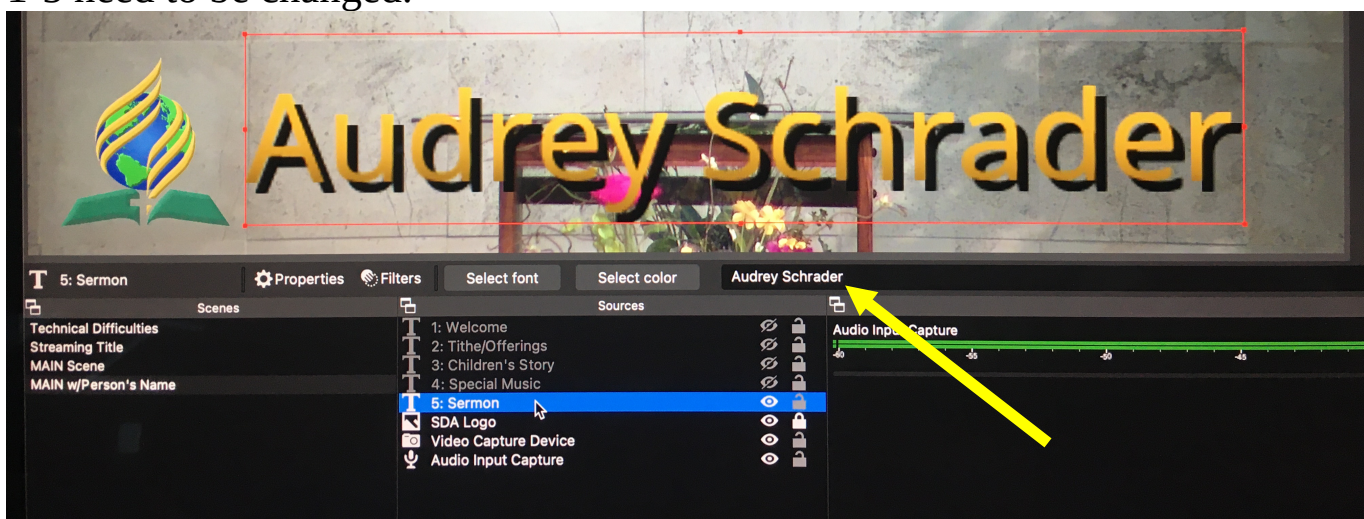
1-5 need to be changed.

Audrey Schrader

5: Sermon
Properties
Filters
Select font
Select color
Audrey Schrader

Scenes
Technical Difficulties
Streaming Title
MAIN Scene
MAIN w/Person's Name

Sources
1: Welcome
2: Tithe/Offerings
3: Children's Story
4: Special Music
5: Sermon
SDA Logo
Video Capture Device
Audio Input Capture

Audio Input Capture
-60
-55
-50
-45